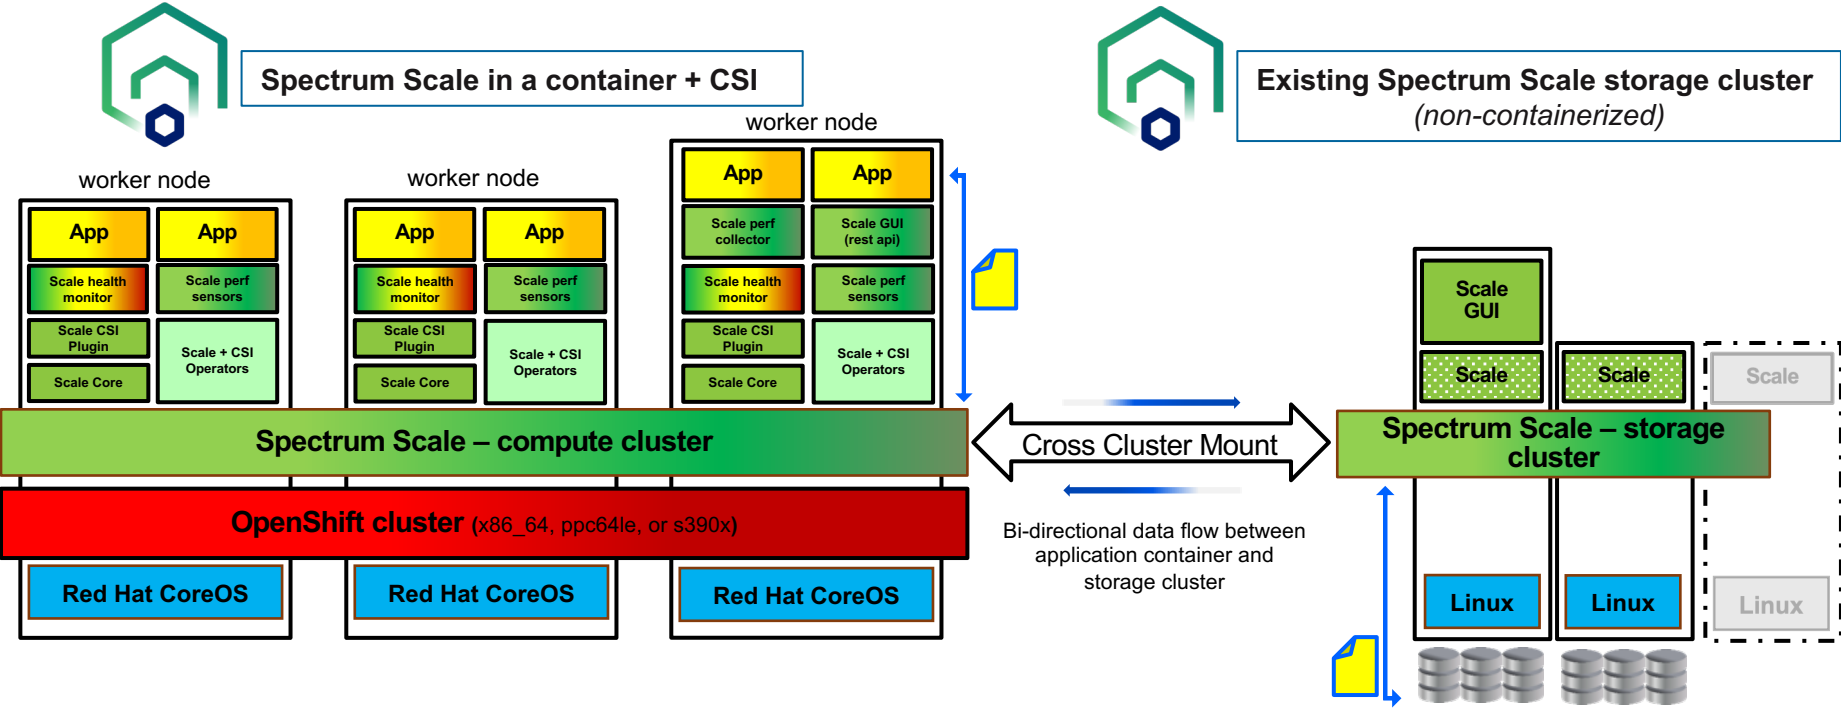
Spectrum Scale in a container + CSI

Existing Spectrum Scale storage cluster
(non-containerized)

worker node

App
App
Scale health monitor
Scale perf sensors
Scale CSI Plugin
Scale Core
Scale + CSI Operators

worker node

App
App
Scale health monitor
Scale perf sensors
Scale CSI Plugin
Scale Core
Scale + CSI Operators

worker node

App
App
Scale perf collector
Scale GUI (rest api)
Scale health monitor
Scale perf sensors
Scale CSI Plugin
Scale Core
Scale + CSI Operators

Spectrum Scale – compute cluster

OpenShift cluster (x86_64, ppc64le, or s390x)

Red Hat CoreOS
Red Hat CoreOS
Red Hat CoreOS

Cross Cluster Mount

Bi-directional data flow between application container and storage cluster

Scale GUI
Scale
Scale
Scale

Spectrum Scale – storage cluster

Linux
Linux
Linux